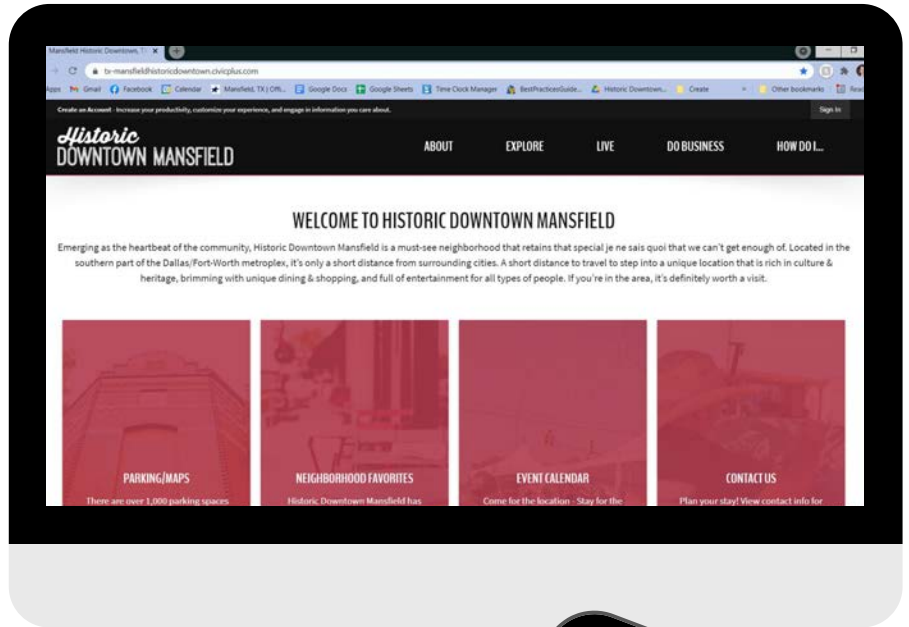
Mansfield Historic Downtown, TX ×

tx-mansfieldhistoricdowntown.civicplus.com

Apps Gmail Facebook Calendar Mansfield, TX | Offi... Google Docs Google Sheets Time Clock Manager BestPracticesGuide... Historic Downtown... Create Other bookmarks

Create an Account - Increase your productivity, customize your experience, and engage in information you care about.

Sign In

Historic DOWNTOWN MANSFIELD

ABOUT

EXPLORE

LIVE

DO BUSINESS

HOW DO I...

WELCOME TO HISTORIC DOWNTOWN MANSFIELD

Emerging as the heartbeat of the community, Historic Downtown Mansfield is a must-see neighborhood that retains that special je ne sais quoi that we can't get enough of. Located in the southern part of the Dallas/Fort-Worth metroplex, it's only a short distance from surrounding cities. A short distance to travel to step into a unique location that is rich in culture & heritage, brimming with unique dining & shopping, and full of entertainment for all types of people. If you're in the area, it's definitely worth a visit.

PARKING/MAPS

There are over 1,000 parking spaces

NEIGHBORHOOD FAVORITES

Historic Downtown Mansfield has

EVENT CALENDAR

Come for the location - Stay for the

CONTACT US

Plan your stay! View contact info for